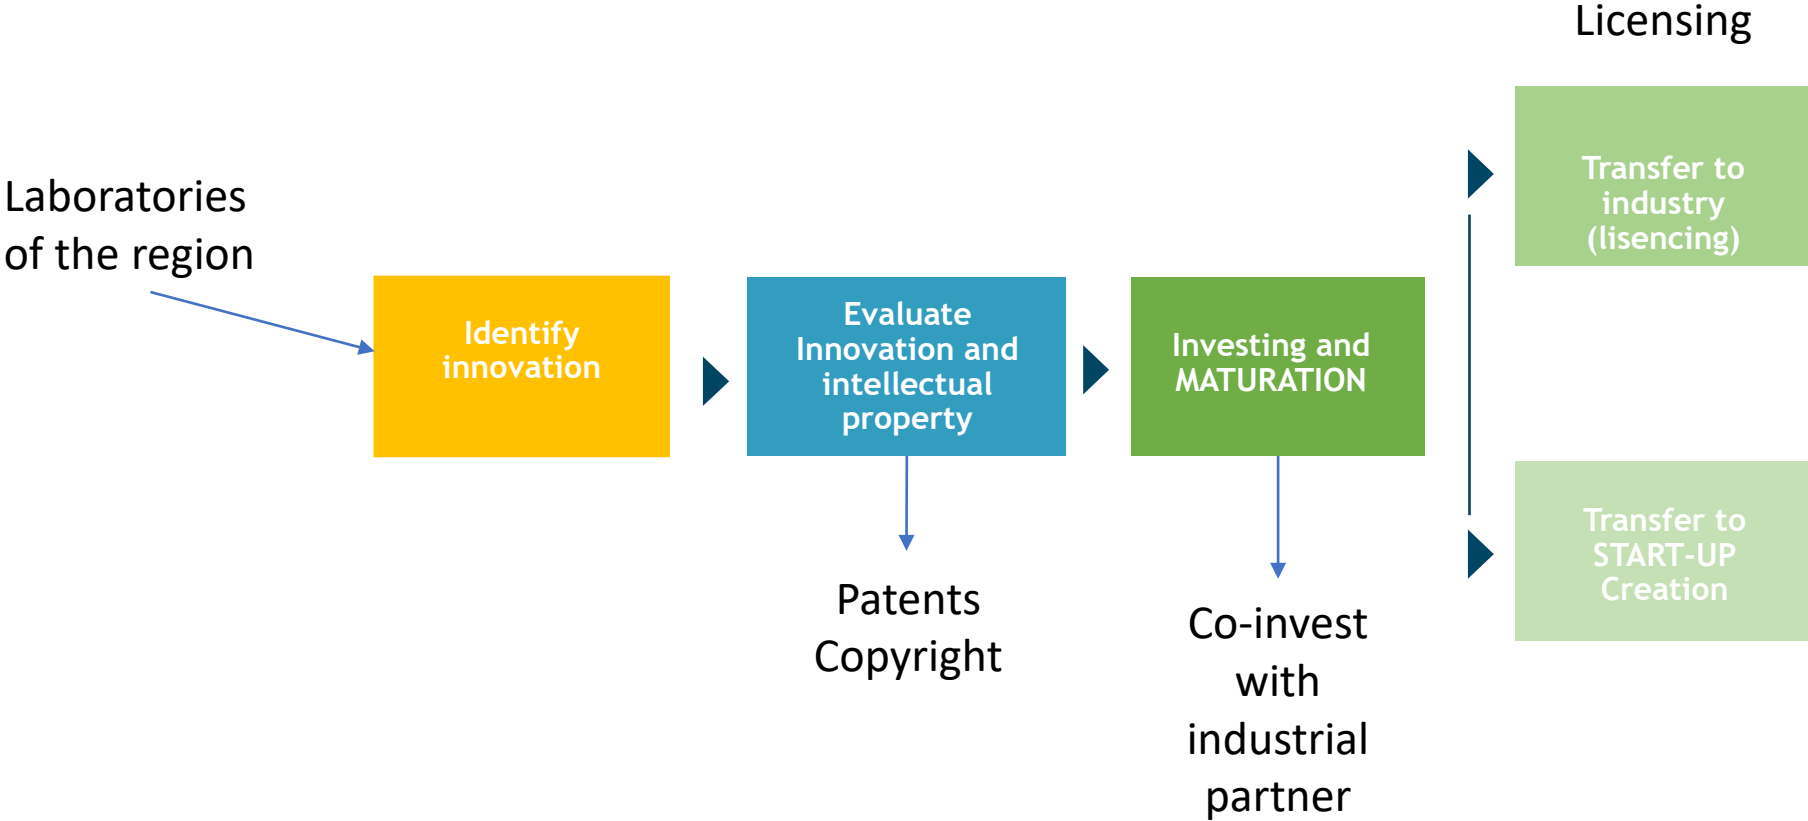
Licensing

Laboratories of the region

Identify innovation

Evaluate Innovation and intellectual property

Investing and MATURATION

Transfer to industry (lisencing)

Transfer to START-UP Creation

Patents
Copyright

Co-invest with industrial partner